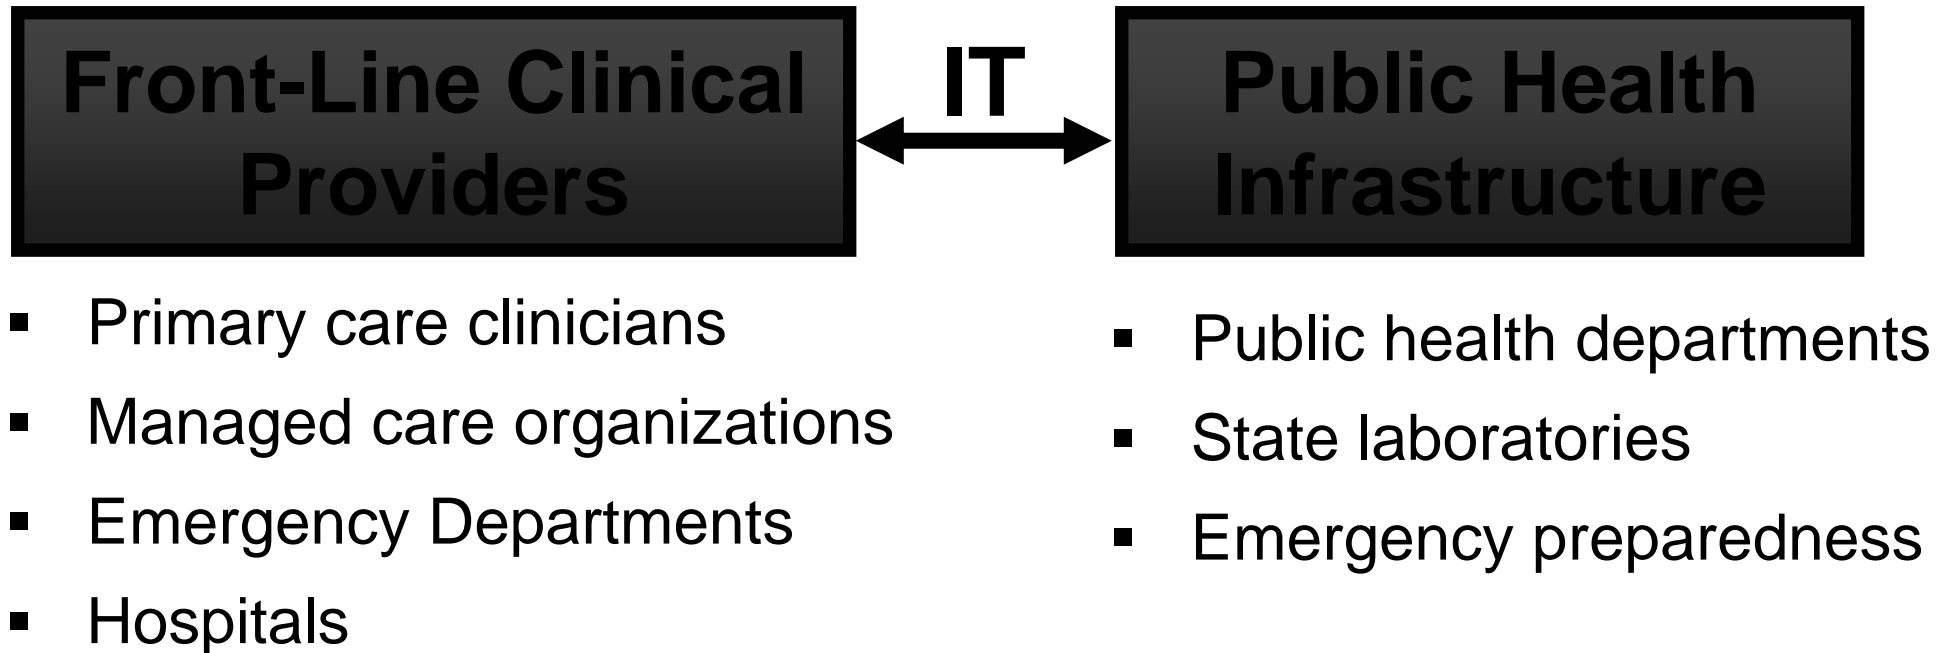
Front-Line Clinical Providers

IT

Public Health Infrastructure

- Primary care clinicians
- Managed care organizations
- Emergency Departments
- Hospitals

- Public health departments
- State laboratories
- Emergency preparedness